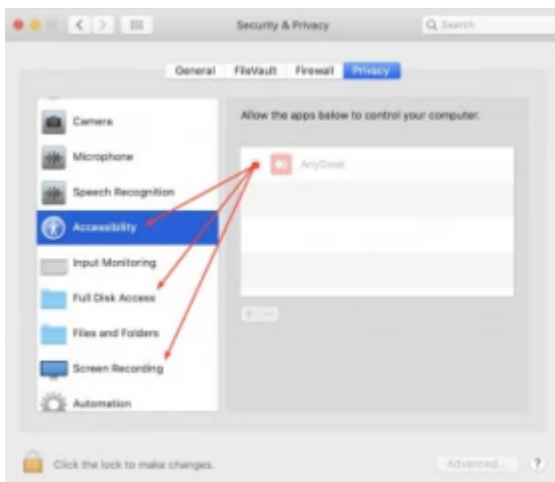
Security & Privacy

Search

General FileVault Firewall Privacy

Camera

Microphone

Speech Recognition

Accessibility

Input Monitoring

Full Disk Access

Files and Folders

Screen Recording

Automation

Allow the apps below to control your computer.

AnyDesk

Click the lock to make changes.

Advanced...

?